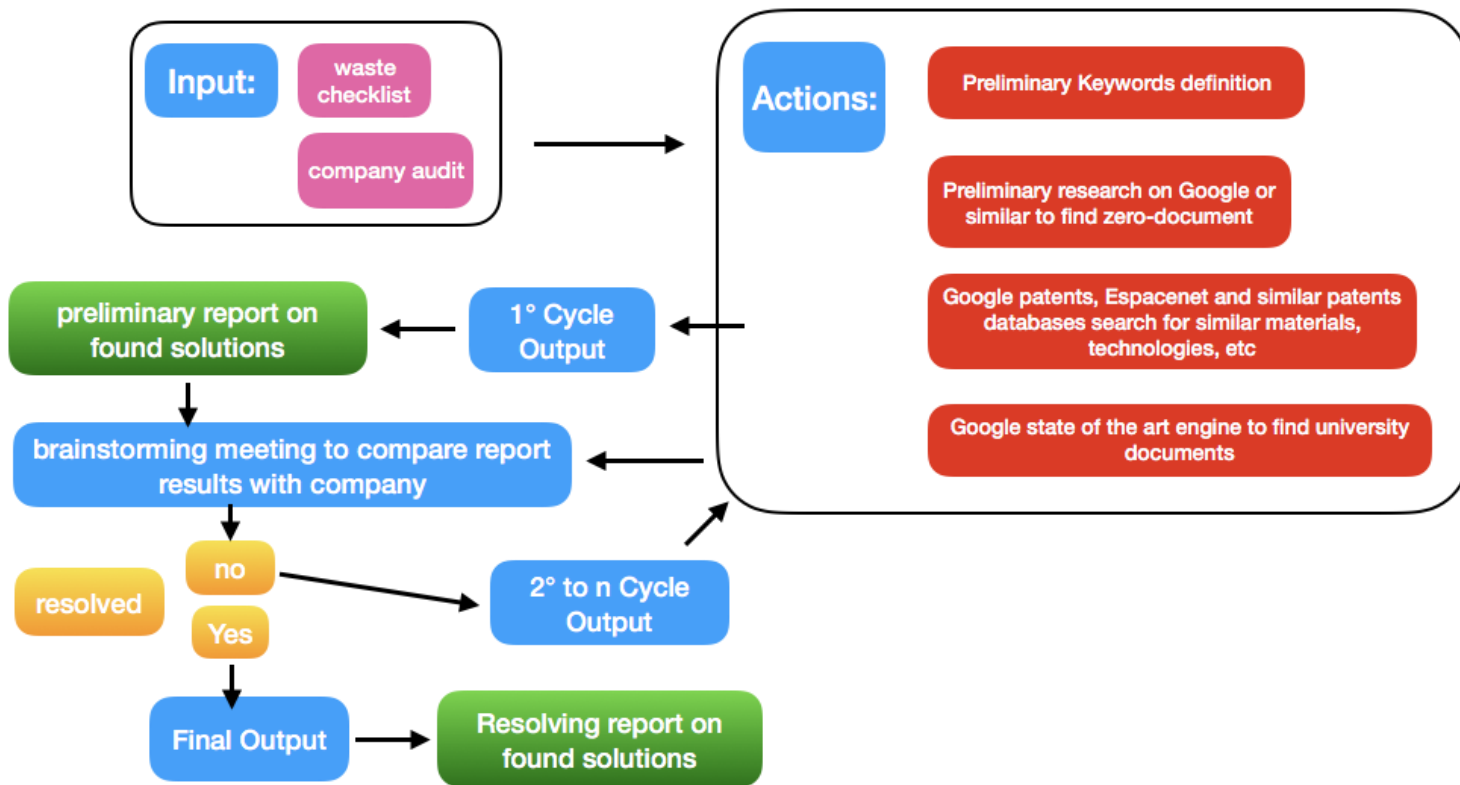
Input:

waste checklist

company audit

Actions:

Preliminary Keywords definition

Preliminary research on Google or similar to find zero-document

Google patents, Espacenet and similar patents databases search for similar materials, technologies, etc

Google state of the art engine to find university documents

preliminary report on found solutions

1° Cycle Output

brainstorming meeting to compare report results with company

no

resolved

Yes

2° to n Cycle Output

Final Output

Resolving report on found solutions